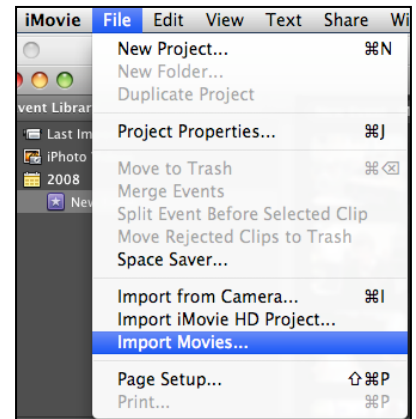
iMovie File Edit View Text Share Wi

vent Librar
Last Im
iPhoto
2008
Nev

New Project... ⌘N
New Folder...
Duplicate Project

Project Properties... ⌘J

Move to Trash ⌘⌫
Merge Events
Split Event Before Selected Clip
Move Rejected Clips to Trash
Space Saver...

Import from Camera... ⌘I
Import iMovie HD Project...
Import Movies...

Page Setup... ⇧⌘P
Print... ⌘P